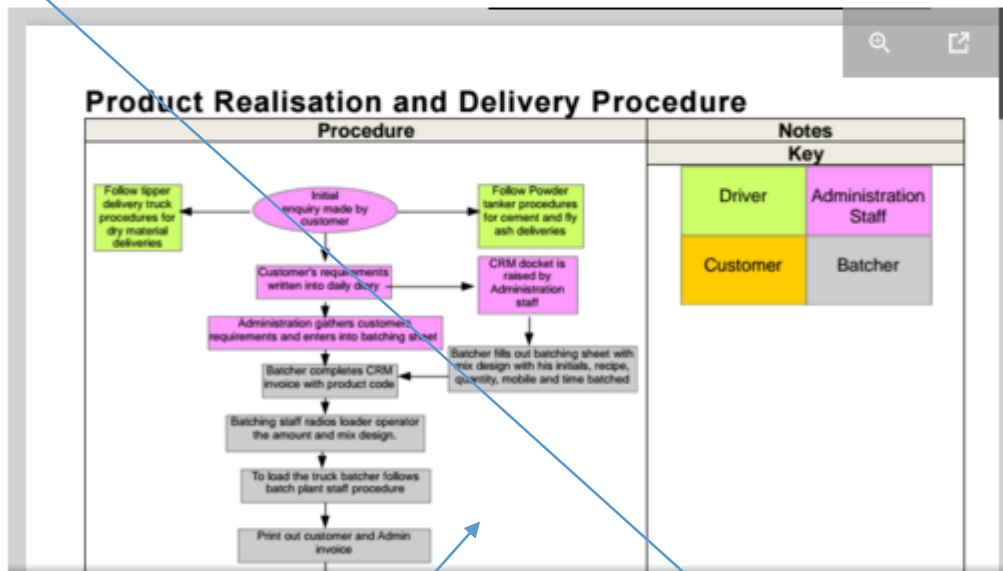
Product Realisation and Delivery Procedure

| Procedure | Notes |
|---|---|
| | Key |

Follow tipper delivery truck procedures for dry material deliveries

Initial enquiry made by customer

Follow Powder tanker procedures for cement and fly ash deliveries

Customer's requirements written into daily diary

CRM docket is raised by Administration staff

Administration gathers customers requirements and enters into batching sheet

Batcher fills out batching sheet with mix design with his initials, recipe, quantity, mobile and time batched

Batcher completes CRM invoice with product code

Batching staff radios loader operator the amount and mix design.

To load the truck batcher follows batch plant staff procedure

Print out customer and Admin invoice

| Driver | Administration Staff |
|---|---|
| Customer | Batcher |